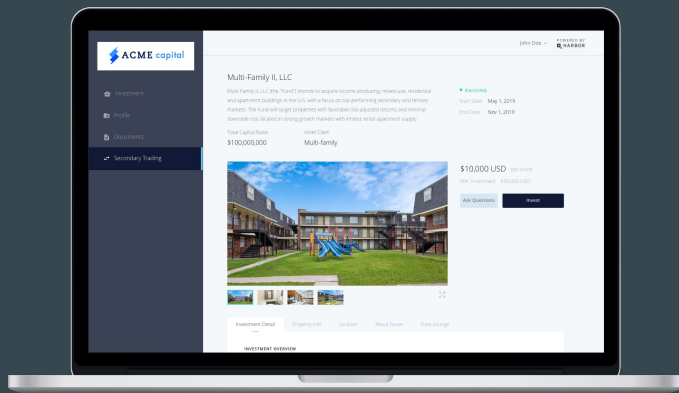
ACME capital

Investment
Profile
Documents
Secondary Trading

John Doe
POWERED BY HARBOR

Multi-Family II, LLC

Multi-Family II, LLC (the "Fund") intends to acquire income producing, mixed-use, residential and apartment buildings in the U.S. with a focus on top performing secondary and tertiary markets. The fund will target properties with favorable risk-adjusted returns and minimal downside risk, located in strong growth markets with limited rental apartment supply.

• Available
Start Date May 1, 2019
End Date Nov 1, 2019

Total Capital Raise
$100,000,000

Asset Class
Multi-family

$10,000 USD per share
Min. Investment $50,000 USD

Ask Questions
Invest

Investment Detail
Property Info
Location
About Issuer
Data Lounge

INVESTMENT OVERVIEW